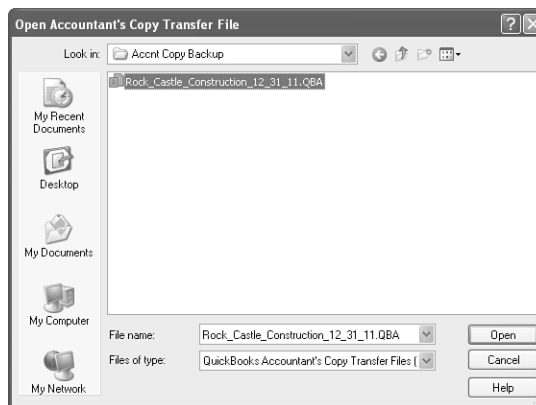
Open Accountant's Copy Transfer File

Look in: Accnt Copy Backup

Rock_Castle_Construction_12_31_11.QBA

My Recent Documents

Desktop

My Documents

My Computer

My Network

File name: Rock_Castle_Construction_12_31_11.QBA

Files of type: QuickBooks Accountant's Copy Transfer Files (

Open

Cancel

Help